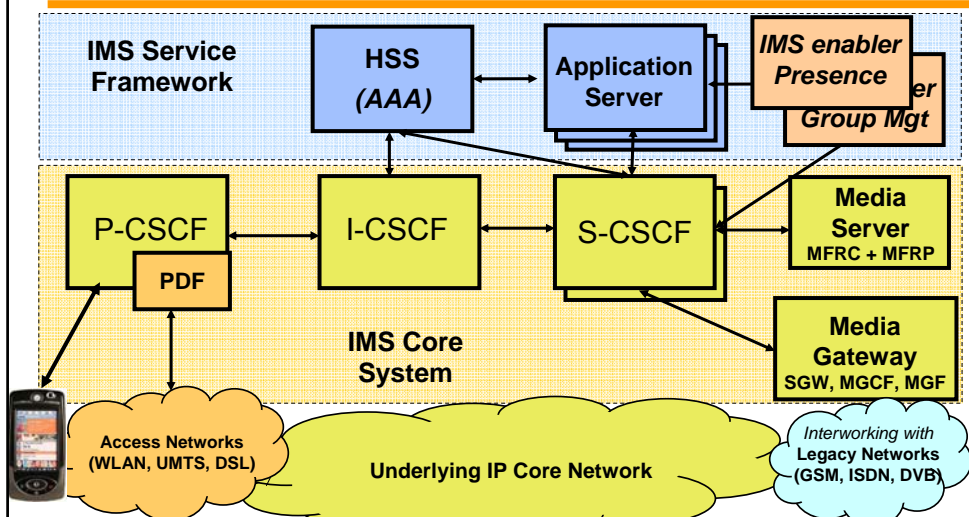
IMS Service Framework

HSS
(AAA)

Application Server

IMS enabler Presence

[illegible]er Group Mgt

P-CSCF

PDF

I-CSCF

S-CSCF

Media Server
MFRC + MFRP

IMS Core System

Media Gateway
SGW, MGCF, MGF

Access Networks (WLAN, UMTS, DSL)

Underlying IP Core Network

Interworking with Legacy Networks (GSM, ISDN, DVB)